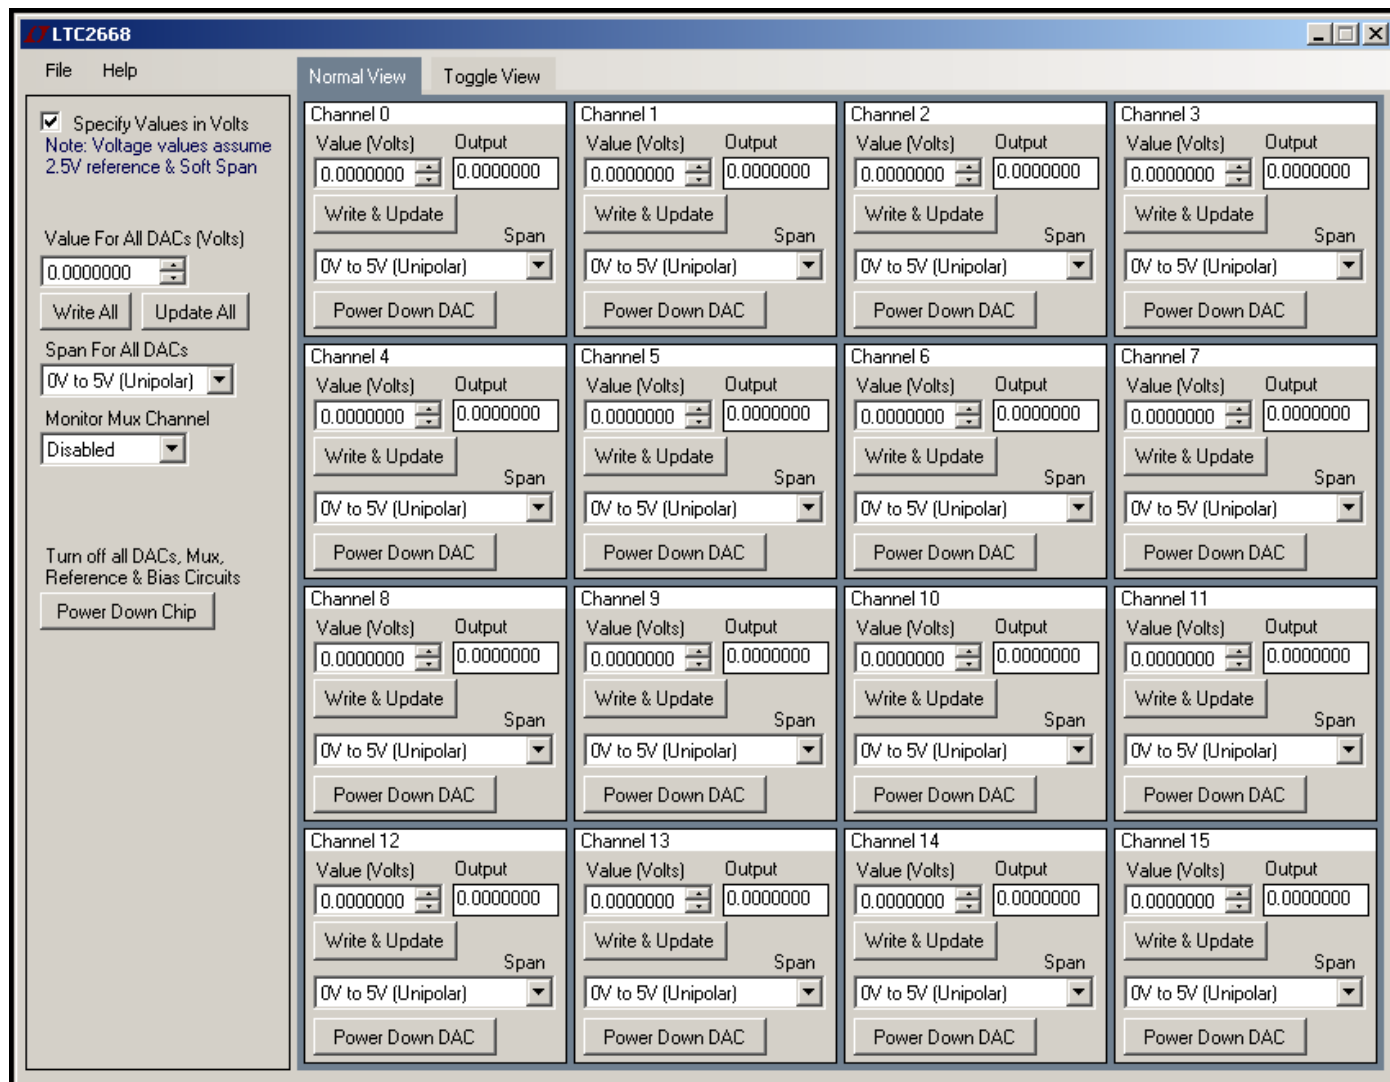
LTC2668

File Help

Specify Values in Volts
Note: Voltage values assume 2.5V reference & Soft Span

Value For All DACs (Volts)
0.0000000
Write All Update All
Span For All DACs
0V to 5V (Unipolar)
Monitor Mux Channel
Disabled

Turn off all DACs, Mux, Reference & Bias Circuits
Power Down Chip

Normal View Toggle View

Channel 0
Value (Volts) Output
0.0000000 0.0000000
Write & Update
Span
0V to 5V (Unipolar)
Power Down DAC

Channel 1
Value (Volts) Output
0.0000000 0.0000000
Write & Update
Span
0V to 5V (Unipolar)
Power Down DAC

Channel 2
Value (Volts) Output
0.0000000 0.0000000
Write & Update
Span
0V to 5V (Unipolar)
Power Down DAC

Channel 3
Value (Volts) Output
0.0000000 0.0000000
Write & Update
Span
0V to 5V (Unipolar)
Power Down DAC

Channel 4
Value (Volts) Output
0.0000000 0.0000000
Write & Update
Span
0V to 5V (Unipolar)
Power Down DAC

Channel 5
Value (Volts) Output
0.0000000 0.0000000
Write & Update
Span
0V to 5V (Unipolar)
Power Down DAC

Channel 6
Value (Volts) Output
0.0000000 0.0000000
Write & Update
Span
0V to 5V (Unipolar)
Power Down DAC

Channel 7
Value (Volts) Output
0.0000000 0.0000000
Write & Update
Span
0V to 5V (Unipolar)
Power Down DAC

Channel 8
Value (Volts) Output
0.0000000 0.0000000
Write & Update
Span
0V to 5V (Unipolar)
Power Down DAC

Channel 9
Value (Volts) Output
0.0000000 0.0000000
Write & Update
Span
0V to 5V (Unipolar)
Power Down DAC

Channel 10
Value (Volts) Output
0.0000000 0.0000000
Write & Update
Span
0V to 5V (Unipolar)
Power Down DAC

Channel 11
Value (Volts) Output
0.0000000 0.0000000
Write & Update
Span
0V to 5V (Unipolar)
Power Down DAC

Channel 12
Value (Volts) Output
0.0000000 0.0000000
Write & Update
Span
0V to 5V (Unipolar)
Power Down DAC

Channel 13
Value (Volts) Output
0.0000000 0.0000000
Write & Update
Span
0V to 5V (Unipolar)
Power Down DAC

Channel 14
Value (Volts) Output
0.0000000 0.0000000
Write & Update
Span
0V to 5V (Unipolar)
Power Down DAC

Channel 15
Value (Volts) Output
0.0000000 0.0000000
Write & Update
Span
0V to 5V (Unipolar)
Power Down DAC